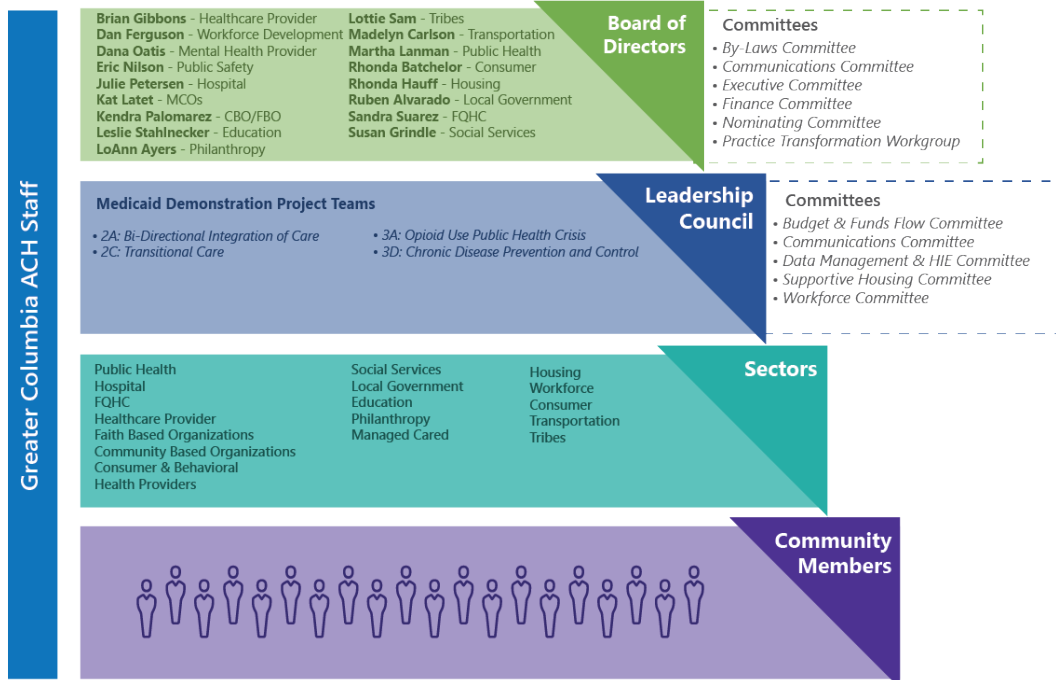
Greater Columbia ACH Staff

Brian Gibbons - Healthcare Provider
Dan Ferguson - Workforce Development
Dana Oatis - Mental Health Provider
Eric Nilson - Public Safety
Julie Petersen - Hospital
Kat Latet - MCOs
Kendra Palomarez - CBO/FBO
Leslie Stahlnecker - Education
LoAnn Ayers - Philanthropy

Lottie Sam - Tribes
Madelyn Carlson - Transportation
Martha Lanman - Public Health
Rhonda Batchelor - Consumer
Rhonda Hauff - Housing
Ruben Alvarado - Local Government
Sandra Suarez - FQHC
Susan Grindle - Social Services

Board of Directors

Committees
- By-Laws Committee
- Communications Committee
- Executive Committee
- Finance Committee
- Nominating Committee
- Practice Transformation Workgroup

Medicaid Demonstration Project Teams
- 2A: Bi-Directional Integration of Care
- 2C: Transitional Care
- 3A: Opioid Use Public Health Crisis
- 3D: Chronic Disease Prevention and Control

Leadership Council

Committees
- Budget & Funds Flow Committee
- Communications Committee
- Data Management & HIE Committee
- Supportive Housing Committee
- Workforce Committee

Public Health
Hospital
FQHC
Healthcare Provider
Faith Based Organizations
Community Based Organizations
Consumer & Behavioral Health Providers

Social Services
Local Government
Education
Philanthropy
Managed Cared

Housing
Workforce
Consumer
Transportation
Tribes

Sectors

Community Members